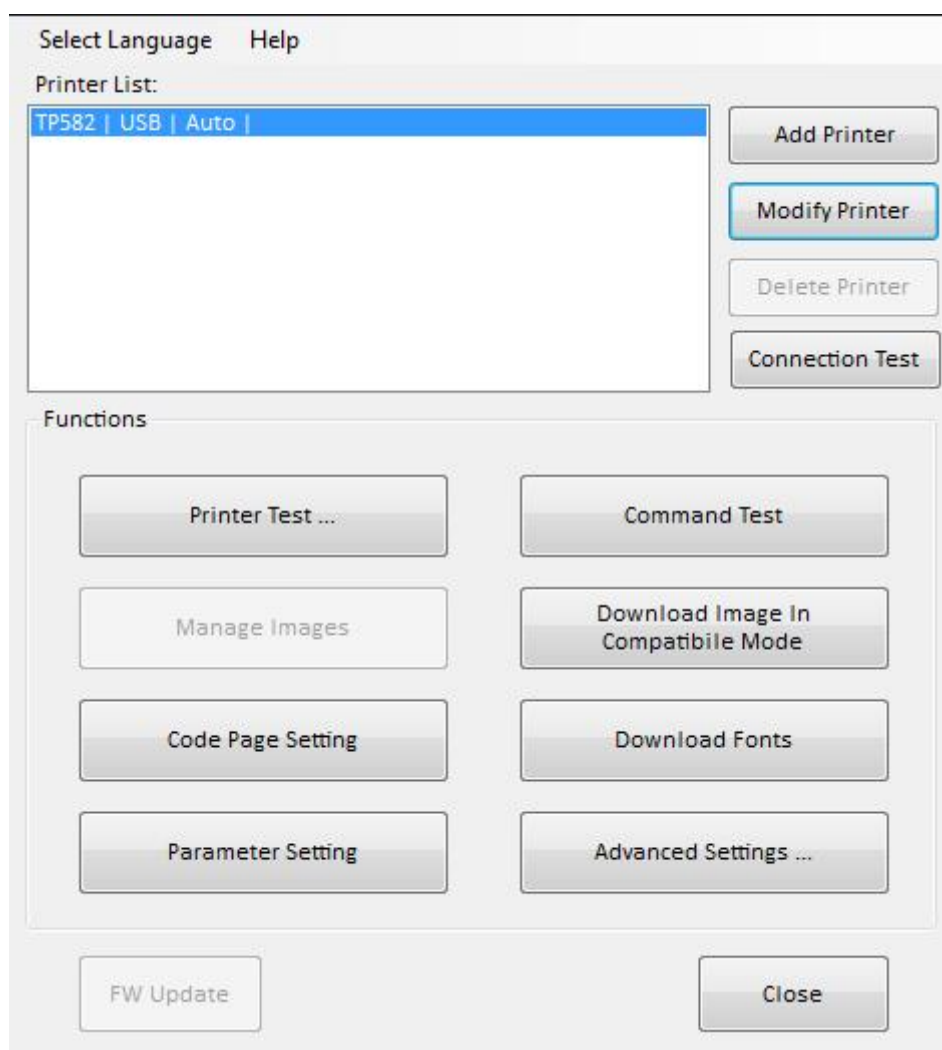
Select Language Help

Printer List:

TP582 | USB | Auto |

Add Printer

Modify Printer

Delete Printer

Connection Test

Functions

Printer Test ...

Command Test

Manage Images

Download Image In Compatibile Mode

Code Page Setting

Download Fonts

Parameter Setting

Advanced Settings ...

FW Update

Close